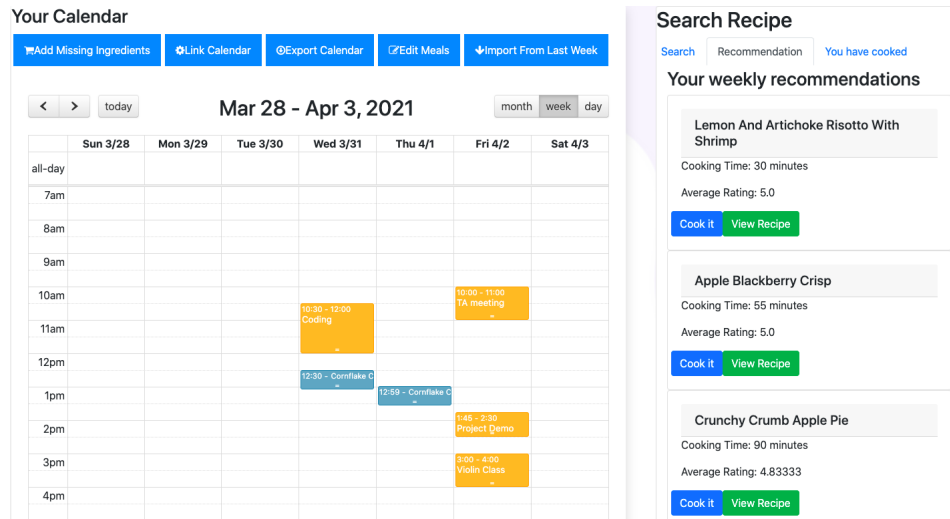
Your Calendar

Add Missing Ingredients | Link Calendar | Export Calendar | Edit Meals | Import From Last Week

< > today

Mar 28 - Apr 3, 2021

month | week | day

| | Sun 3/28 | Mon 3/29 | Tue 3/30 | Wed 3/31 | Thu 4/1 | Fri 4/2 | Sat 4/3 |
|---|---|---|---|---|---|---|---|
| all-day | | | | | | | |
| 7am | | | | | | | |
| 8am | | | | | | | |
| 9am | | | | | | | |
| 10am | | | | 10:30 - 12:00 Coding | | 10:00 - 11:00 TA meeting | |
| 11am | | | | | | | |
| 12pm | | | | 12:30 - Cornflake C | | | |
| 1pm | | | | | 12:59 - Cornflake C | | |
| 2pm | | | | | | 1:45 - 2:30 Project Demo | |
| 3pm | | | | | | 3:00 - 4:00 Violin Class | |
| 4pm | | | | | | | |

Search Recipe

Search | Recommendation | You have cooked

Your weekly recommendations

Lemon And Artichoke Risotto With Shrimp

Cooking Time: 30 minutes

Average Rating: 5.0

Cook it | View Recipe

Apple Blackberry Crisp

Cooking Time: 55 minutes

Average Rating: 5.0

Cook it | View Recipe

Crunchy Crumb Apple Pie

Cooking Time: 90 minutes

Average Rating: 4.83333

Cook it | View Recipe